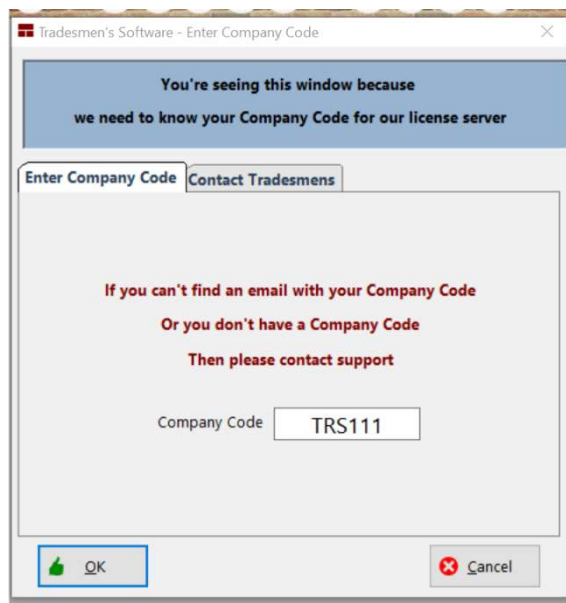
Tradesmen's Software - Enter Company Code

You're seeing this window because

we need to know your Company Code for our license server

Enter Company Code | Contact Tradesmens

If you can't find an email with your Company Code

Or you don't have a Company Code

Then please contact support

Company Code TRS111

OK

Cancel